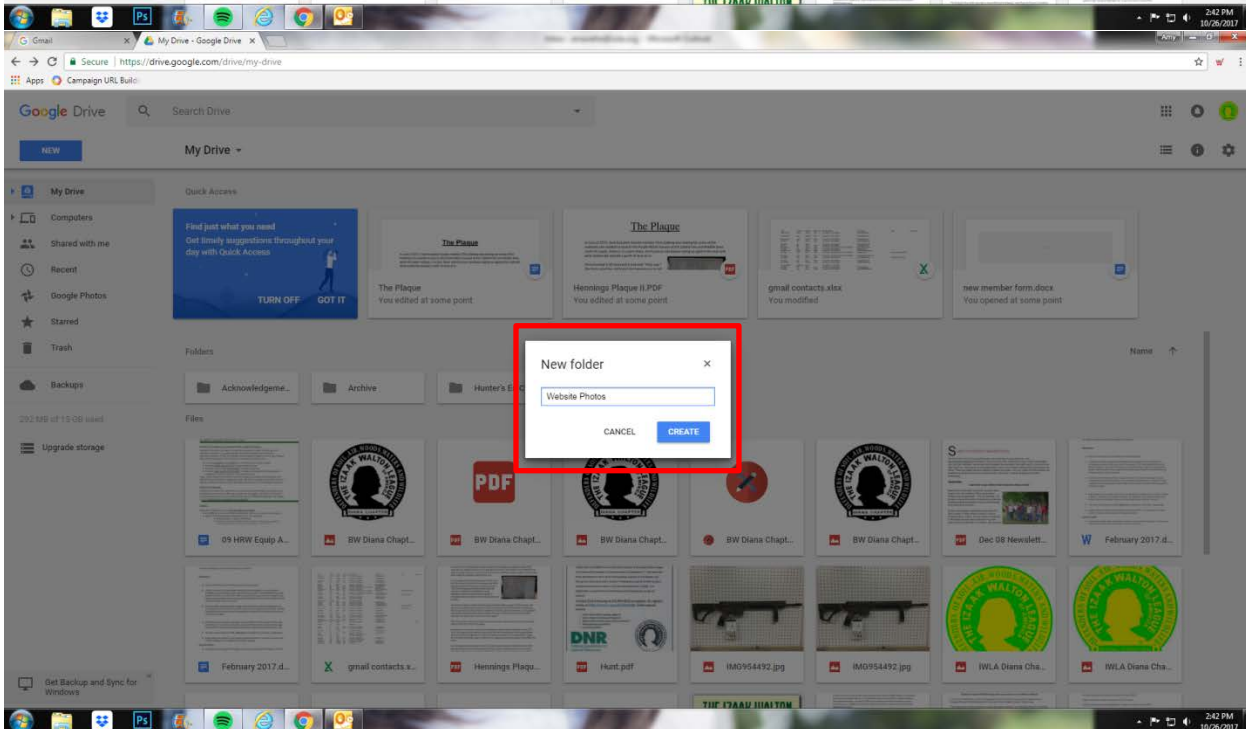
2:42 PM
10/26/2017

Gmail
My Drive - Google Drive

Secure | https://drive.google.com/drive/my-drive

Apps
Campaign URL Build

Google Drive
Search Drive

NEW
My Drive

My Drive
Computers
Shared with me
Recent
Google Photos
Starred
Trash
Backups
Upgrade storage

Quick Access

Find just what you need
Get timely suggestions throughout your day with Quick Access
TURN OFF
GOT IT

The Plaque
The Plaque
You edited at some point

The Plaque
Hennings Plaque II.PDF
You edited at some point

gmail contacts.xlsx
You modified

new member form.docx
You opened at some point

Folders
Acknowledgeme...
Archive
Hunter's E...

Name

New folder
×
Website Photos
CANCEL
CREATE

Files

THE IZAAK WALTON LEAGUE
PDF
09 HRW Equip A...
BW Diana Chapt...
BW Diana Chapt...
BW Diana Chapt...
BW Diana Chapt...
BW Diana Chapt...
Dec 08 Newslett...
February 2017.d...

DNR
February 2017.d...
gmail contacts.x...
Hennings Plaqu...
Hunt.pdf
IMG954492.jpg
IMG954492.jpg
IWLA Diana Cha...
IWLA Diana Cha...

Get Backup and Sync for Windows

2:42 PM
10/26/2017